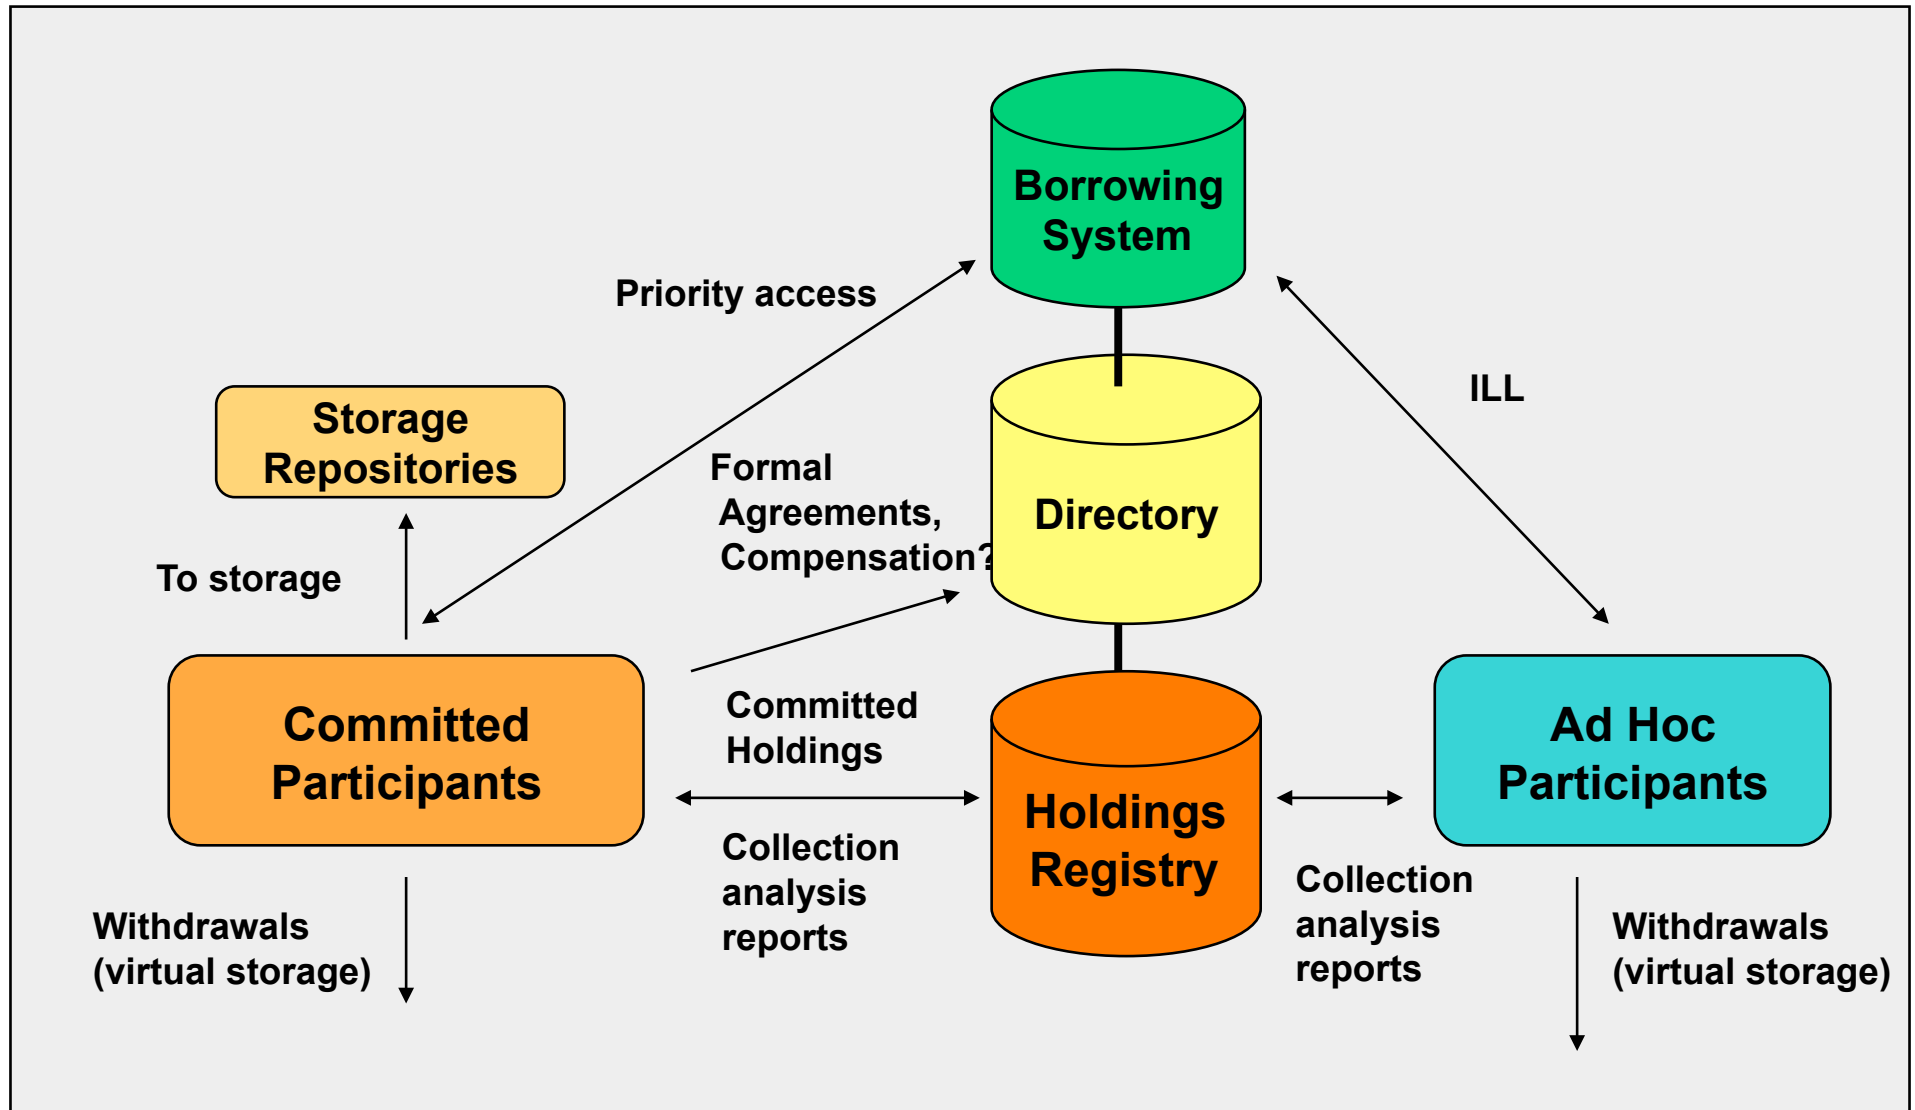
Borrowing System

Priority access

ILL

Storage Repositories

Directory

Formal Agreements, Compensation?

To storage

Committed Participants

Committed Holdings

Holdings Registry

Ad Hoc Participants

Collection analysis reports

Collection analysis reports

Withdrawals (virtual storage)

Withdrawals (virtual storage)